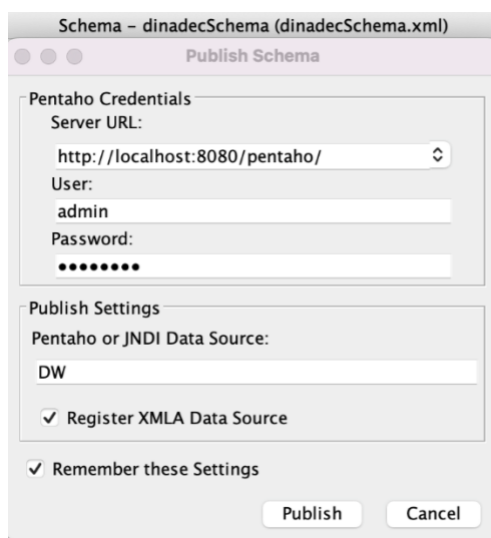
Schema - dinadecSchema (dinadecSchema.xml)

Publish Schema

Pentaho Credentials

Server URL:

http://localhost:8080/pentaho/

User:

admin

Password:

••••••••

Publish Settings

Pentaho or JNDI Data Source:

DW

✓ Register XMLA Data Source

✓ Remember these Settings

Publish

Cancel